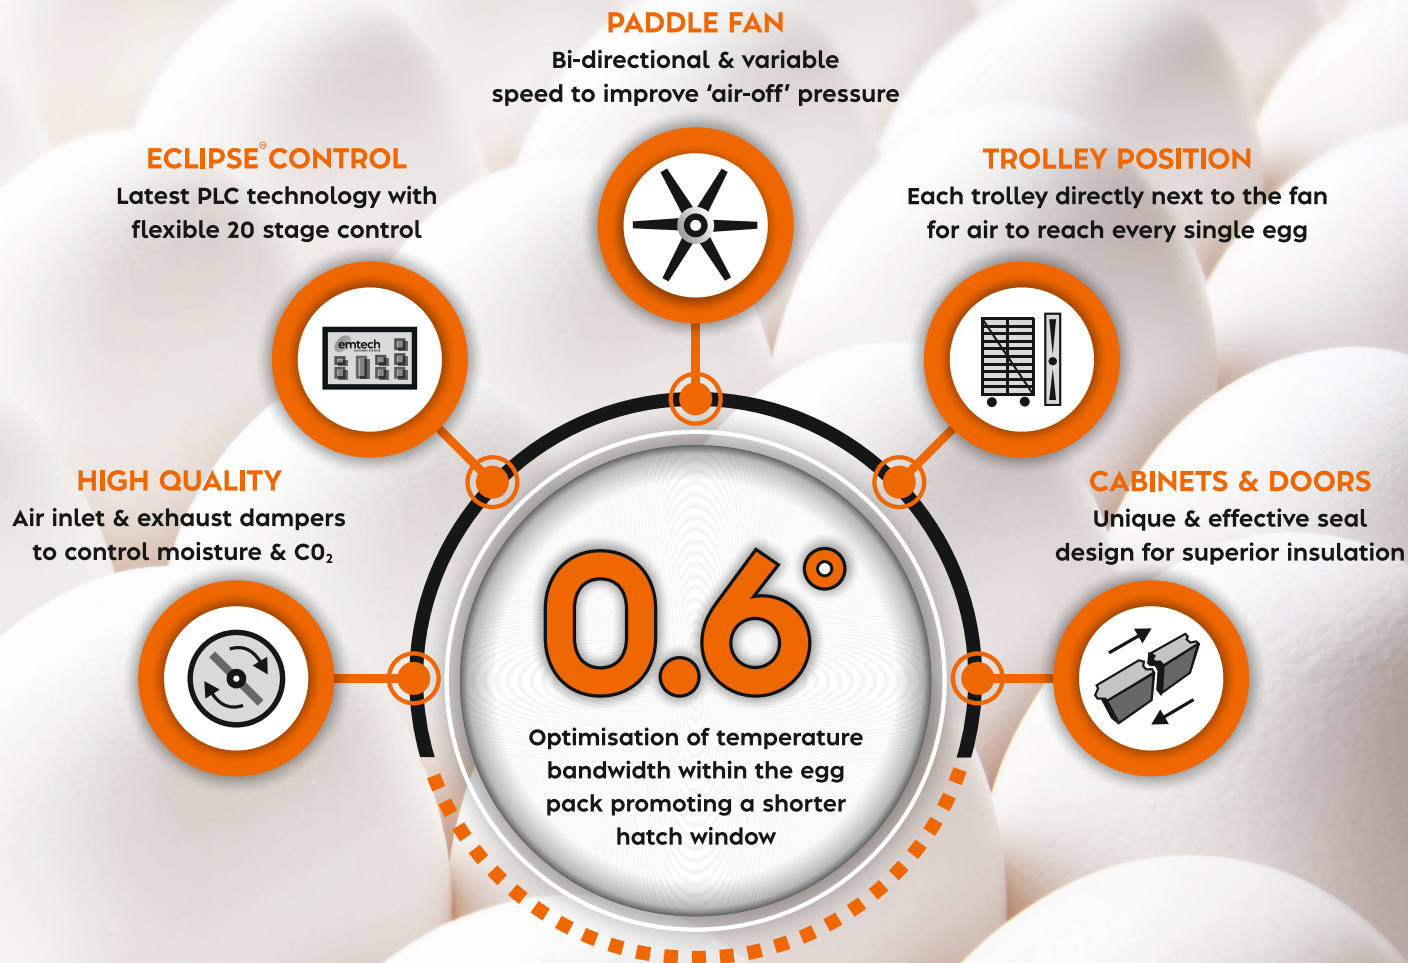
PADDLE FAN
Bi-directional & variable speed to improve 'air-off' pressure

ECLIPSE® CONTROL
Latest PLC technology with flexible 20 stage control

emtech

TROLLEY POSITION
Each trolley directly next to the fan for air to reach every single egg

HIGH QUALITY
Air inlet & exhaust dampers to control moisture & C0$_2$

CABINETS & DOORS
Unique & effective seal design for superior insulation

0.6°

Optimisation of temperature bandwidth within the egg pack promoting a shorter hatch window